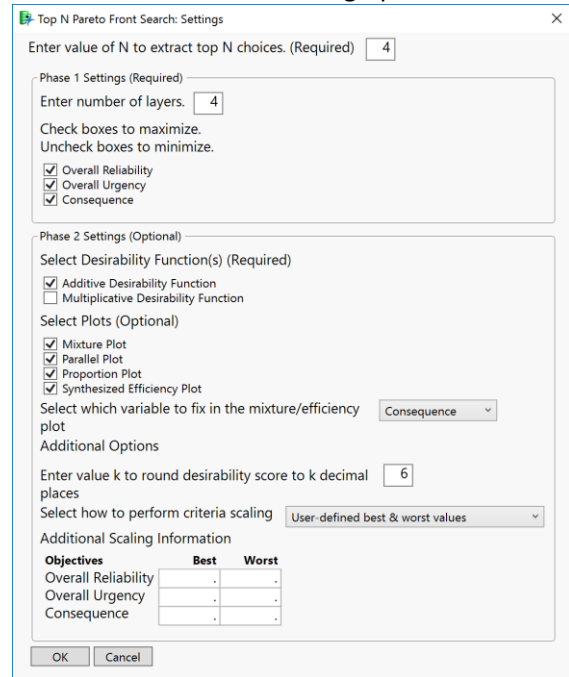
Top N Pareto Front Search: Settings

Enter value of N to extract top N choices. (Required) 4

Phase 1 Settings (Required)

Enter number of layers. 4

Check boxes to maximize.
Uncheck boxes to minimize.

☑ Overall Reliability
☑ Overall Urgency
☑ Consequence

Phase 2 Settings (Optional)

Select Desirability Function(s) (Required)

☑ Additive Desirability Function
☐ Multiplicative Desirability Function

Select Plots (Optional)

☑ Mixture Plot
☑ Parallel Plot
☑ Proportion Plot
☑ Synthesized Efficiency Plot

Select which variable to fix in the mixture/efficiency plot Consequence

Additional Options

Enter value k to round desirability score to k decimal places 6

Select how to perform criteria scaling User-defined best & worst values

Additional Scaling Information

| Objectives | Best | Worst |
|---|---|---|
| Overall Reliability | . | . |
| Overall Urgency | . | . |
| Consequence | . | . |

OK Cancel